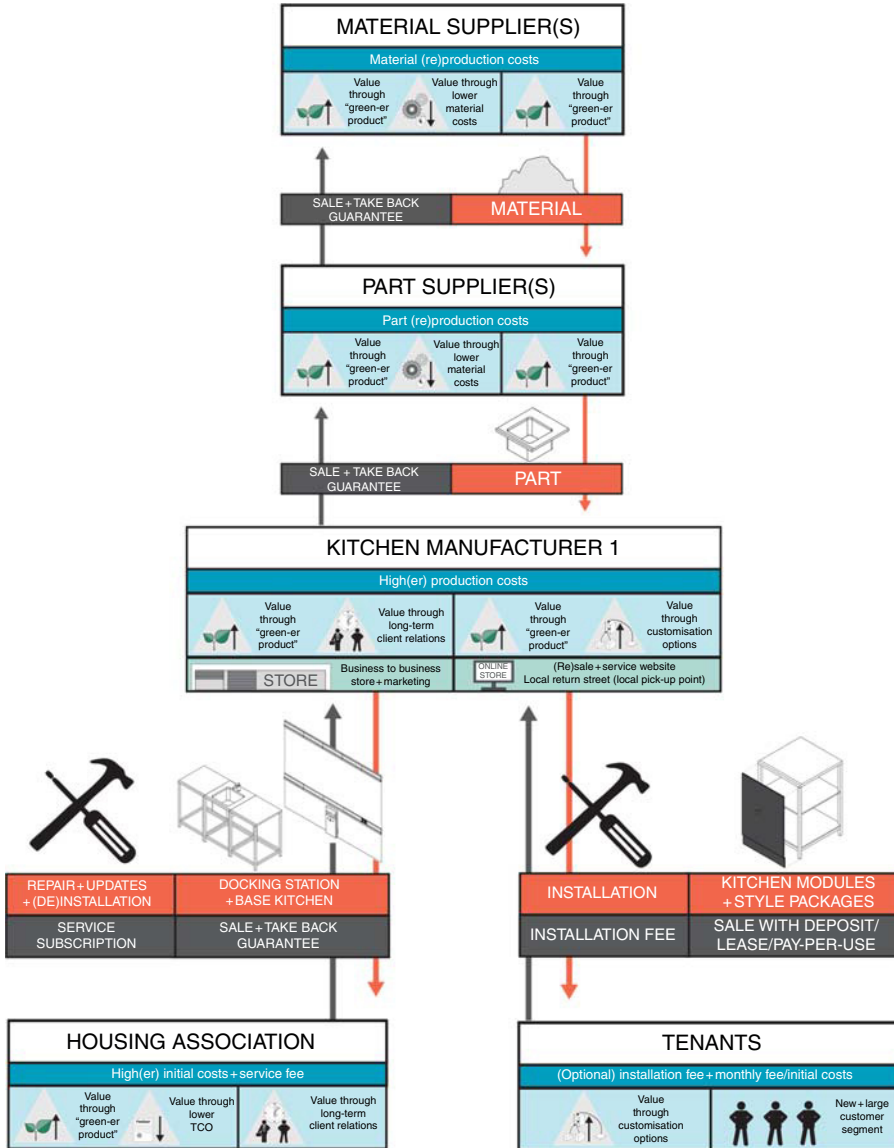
MATERIAL SUPPLIER(S)

Material (re)production costs

Value through "green-er product"

Value through lower material costs

Value through "green-er product"

SALE + TAKE BACK GUARANTEE

MATERIAL

PART SUPPLIER(S)

Part (re)production costs

Value through "green-er product"

Value through lower material costs

Value through "green-er product"

SALE + TAKE BACK GUARANTEE

PART

KITCHEN MANUFACTURER 1

High(er) production costs

Value through "green-er product"

Value through long-term client relations

Value through "green-er product"

Value through customisation options

STORE

Business to business store + marketing

ONLINE STORE

(Re)sale + service website
Local return street (local pick-up point)

REPAIR + UPDATES + (DE)INSTALLATION

DOCKING STATION + BASE KITCHEN

SERVICE SUBSCRIPTION

SALE + TAKE BACK GUARANTEE

INSTALLATION

KITCHEN MODULES + STYLE PACKAGES

INSTALLATION FEE

SALE WITH DEPOSIT/ LEASE/PAY-PER-USE

HOUSING ASSOCIATION

High(er) initial costs + service fee

Value through "green-er product"

Value through lower TCO

Value through long-term client relations

TENANTS

(Optional) installation fee + monthly fee/initial costs

Value through customisation options

New + large customer segment